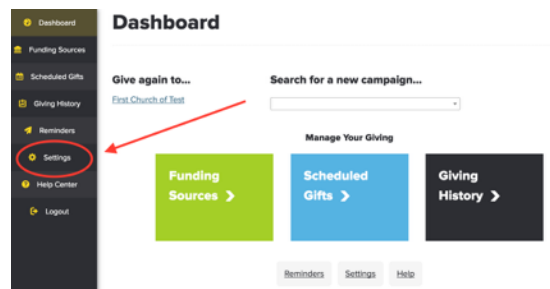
Dashboard
Funding Sources
Scheduled Gifts
Giving History
Reminders
Settings
Help Center
Logout

Dashboard

Give again to...
First Church of Test

Search for a new campaign...

Manage Your Giving

Funding Sources >

Scheduled Gifts >

Giving History >

Reminders
Settings
Help